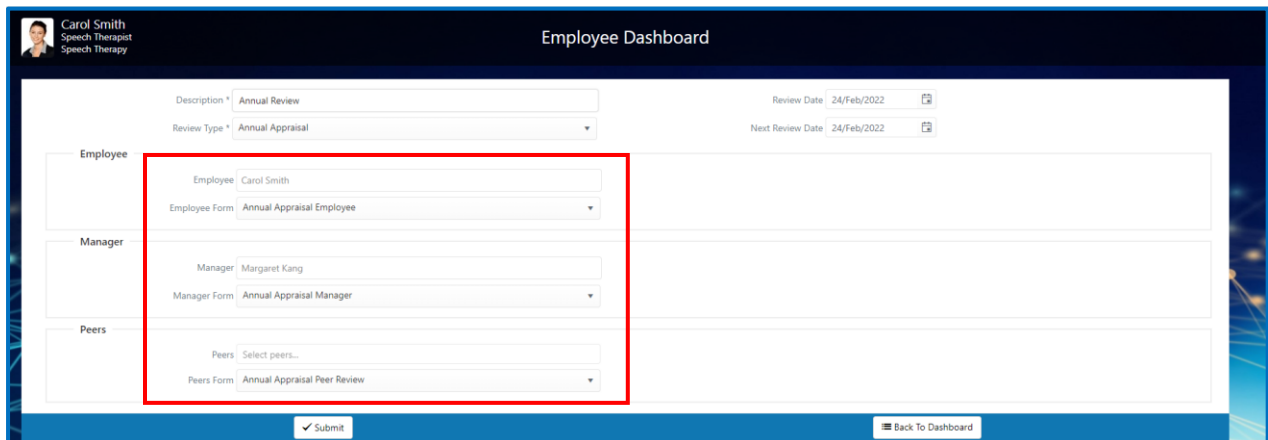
Carol Smith
Speech Therapist
Speech Therapy

Employee Dashboard

Description * Annual Review

Review Type * Annual Appraisal

Review Date 24/Feb/2022

Next Review Date 24/Feb/2022

Employee

Employee Carol Smith

Employee Form Annual Appraisal Employee

Manager

Manager Margaret Kang

Manager Form Annual Appraisal Manager

Peers

Peers Select peers...

Peers Form Annual Appraisal Peer Review

Submit

Back To Dashboard